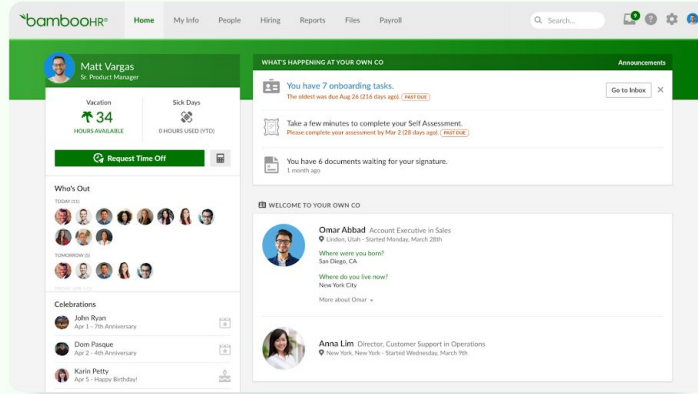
bambooHR®

Home My Info People Hiring Reports Files Payroll

Search...

9

Matt Vargas
Sr. Product Manager

Vacation
34
HOURS AVAILABLE

Sick Days
0 HOURS USED (YTD)

Request Time Off

Who's Out

TODAY (11)

TOMORROW (5)

Celebrations

John Ryan
Apr 1 - 7th Anniversary

Dom Pasque
Apr 2 - 4th Anniversary

Karin Petty
Apr 5 - Happy Birthday!

WHAT'S HAPPENING AT YOUR OWN CO

Announcements

You have 7 onboarding tasks.
The oldest was due Aug 26 (216 days ago). PAST DUE

Go to Inbox

Take a few minutes to complete your Self Assessment.
Please complete your assessment by Mar 2 (28 days ago). PAST DUE

You have 6 documents waiting for your signature.
1 month ago

WELCOME TO YOUR OWN CO

Omar Abbad Account Executive in Sales
Lindon, Utah - Started Monday, March 28th

Where were you born?
San Diego, CA

Where do you live now?
New York City

More about Omar

Anna Lim Director, Customer Support in Operations
New York, New York - Started Wednesday, March 16th